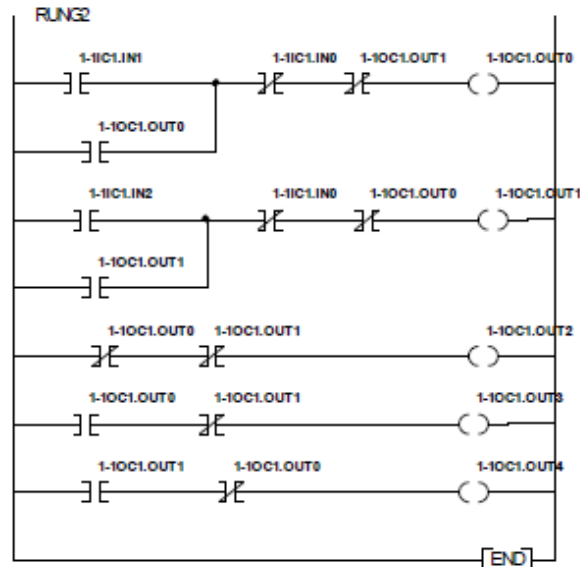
RUNG2

1-1IC1.IN1

1-1IC1.IN0

1-1OC1.OUT1

1-1OC1.OUT0

1-1OC1.OUT0

1-1IC1.IN2

1-1IC1.IN0

1-1OC1.OUT0

1-1OC1.OUT1

1-1OC1.OUT1

1-1OC1.OUT0

1-1OC1.OUT1

1-1OC1.OUT2

1-1OC1.OUT0

1-1OC1.OUT1

1-1OC1.OUT3

1-1OC1.OUT1

1-1OC1.OUT0

1-1OC1.OUT4

END